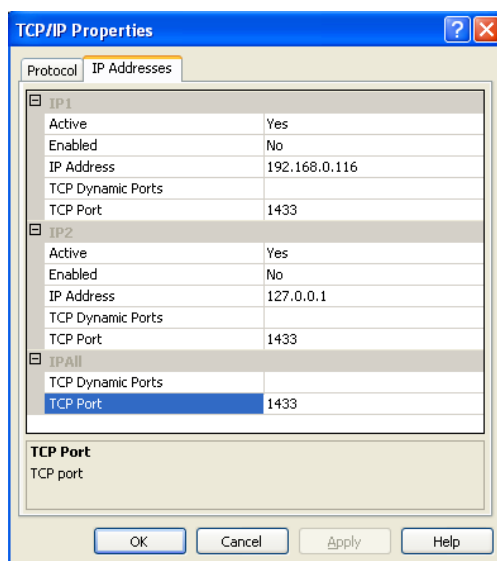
TCP/IP Properties

Protocol | IP Addresses

| IP1 | |
|---|---|
| Active | Yes |
| Enabled | No |
| IP Address | 192.168.0.116 |
| TCP Dynamic Ports | |
| TCP Port | 1433 |
| IP2 | |
| Active | Yes |
| Enabled | No |
| IP Address | 127.0.0.1 |
| TCP Dynamic Ports | |
| TCP Port | 1433 |
| IPAll | |
| TCP Dynamic Ports | |
| TCP Port | 1433 |

TCP Port
TCP port

OK Cancel Apply Help